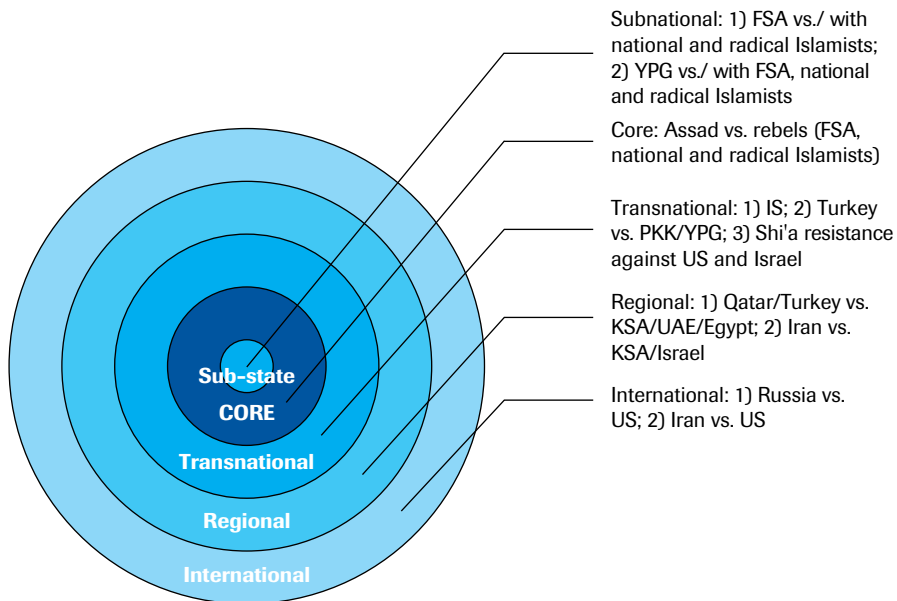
Subnational: 1) FSA vs./ with national and radical Islamists; 2) YPG vs./ with FSA, national and radical Islamists

Core: Assad vs. rebels (FSA, national and radical Islamists)

Transnational: 1) IS; 2) Turkey vs. PKK/YPG; 3) Shi'a resistance against US and Israel

Regional: 1) Qatar/Turkey vs. KSA/UAE/Egypt; 2) Iran vs. KSA/Israel

International: 1) Russia vs. US; 2) Iran vs. US

Sub-state

CORE

Transnational

Regional

International